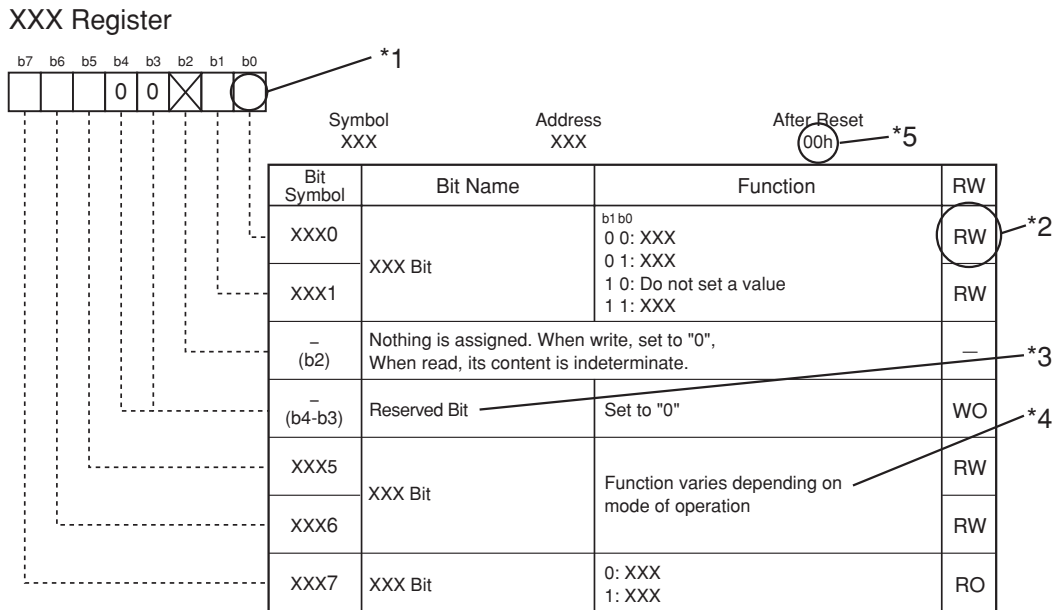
XXX Register

b7 b6 b5 b4 b3 b2 b1 b0

0 0

*1

Symbol XXX

Address XXX

After Reset 00h

*5

| Bit Symbol | Bit Name | Function | RW |
|---|---|---|---|
| XXX0 | XXX Bit | b1 b0<br>0 0: XXX<br>0 1: XXX<br>1 0: Do not set a value<br>1 1: XXX | RW |
| XXX1 | | | RW |
| – (b2) | Nothing is assigned. When write, set to "0", When read, its content is indeterminate. | | – |
| – (b4-b3) | Reserved Bit | Set to "0" | WO |
| XXX5 | XXX Bit | Function varies depending on mode of operation | RW |
| XXX6 | | | RW |
| XXX7 | XXX Bit | 0: XXX<br>1: XXX | RO |

*2

*3

*4